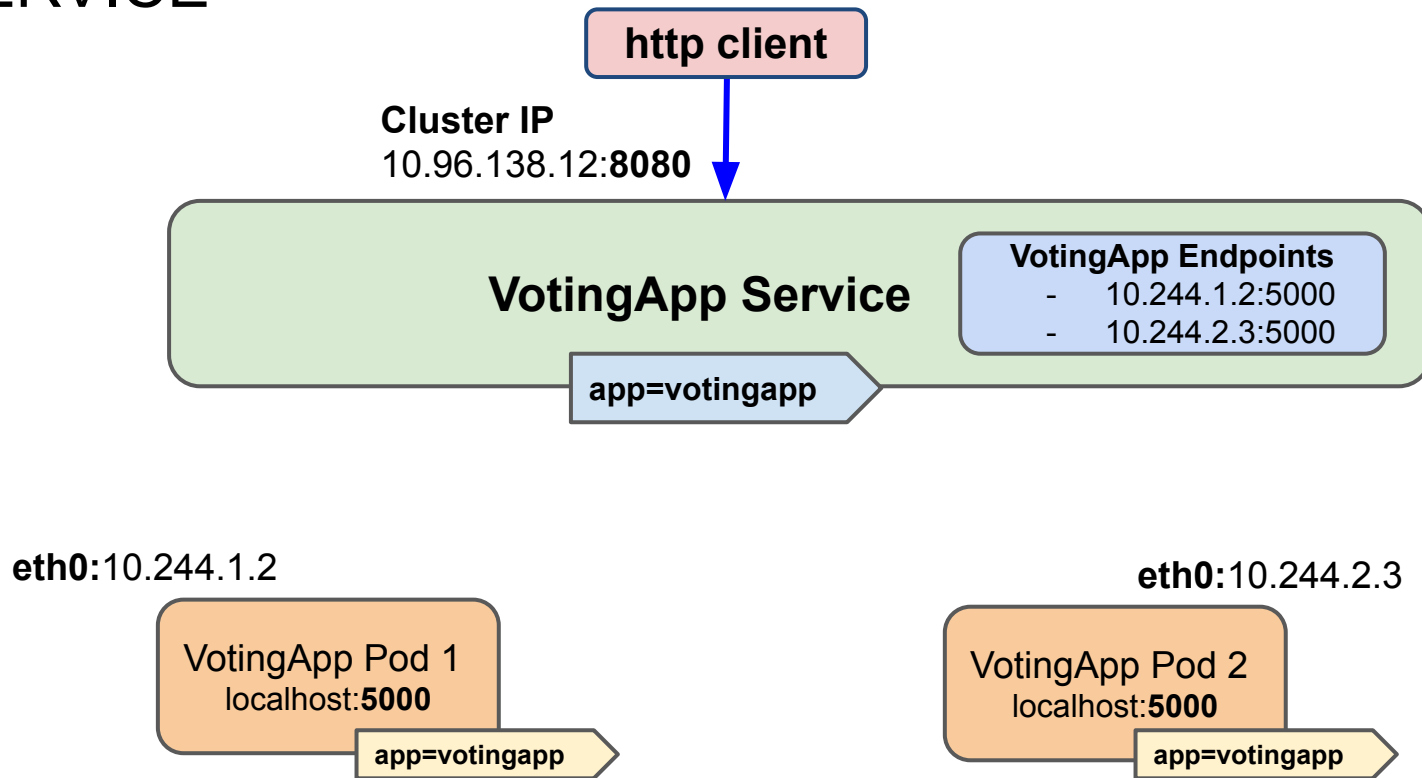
RVICE

http client

Cluster IP
10.96.138.12:8080

VotingApp Service

VotingApp Endpoints
- 10.244.1.2:5000
- 10.244.2.3:5000

app=votingapp

eth0:10.244.1.2

VotingApp Pod 1
localhost:5000

app=votingapp

eth0:10.244.2.3

VotingApp Pod 2
localhost:5000

app=votingapp